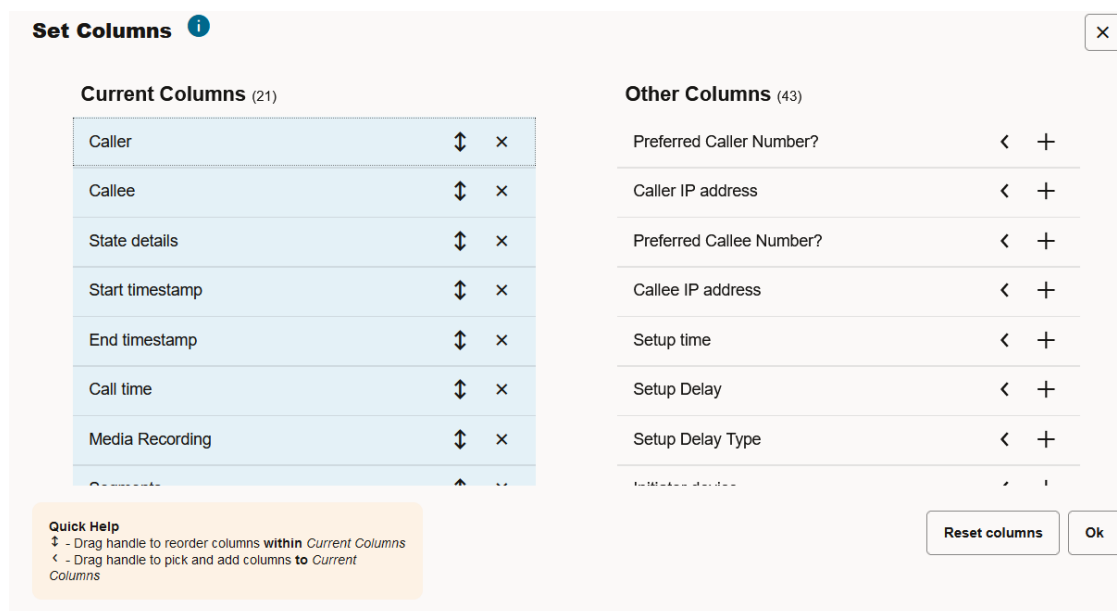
Set Columns

Current Columns (21)

Caller
Callee
State details
Start timestamp
End timestamp
Call time
Media Recording
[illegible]

Other Columns (43)

Preferred Caller Number?
Caller IP address
Preferred Callee Number?
Callee IP address
Setup time
Setup Delay
Setup Delay Type
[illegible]

Quick Help
↕ - Drag handle to reorder columns **within** *Current Columns*
‹ - Drag handle to pick and add columns **to** *Current Columns*

Reset columns
Ok